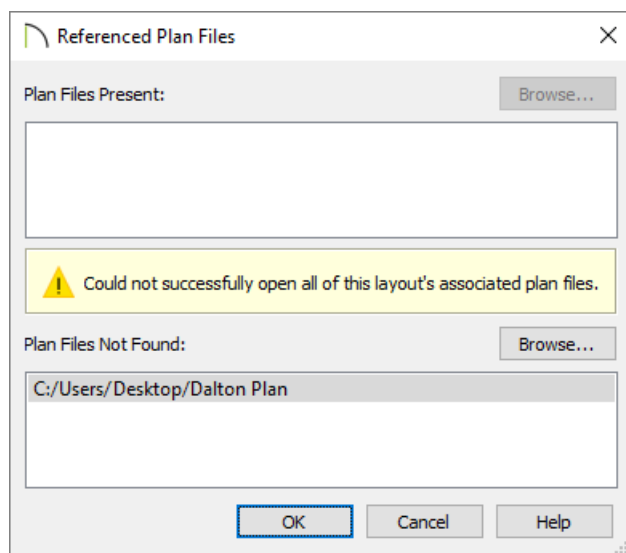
Referenced Plan Files

×

Plan Files Present:

Browse...

Could not successfully open all of this layout's associated plan files.

Plan Files Not Found:

Browse...

C:/Users/Desktop/Dalton Plan

OK

Cancel

Help